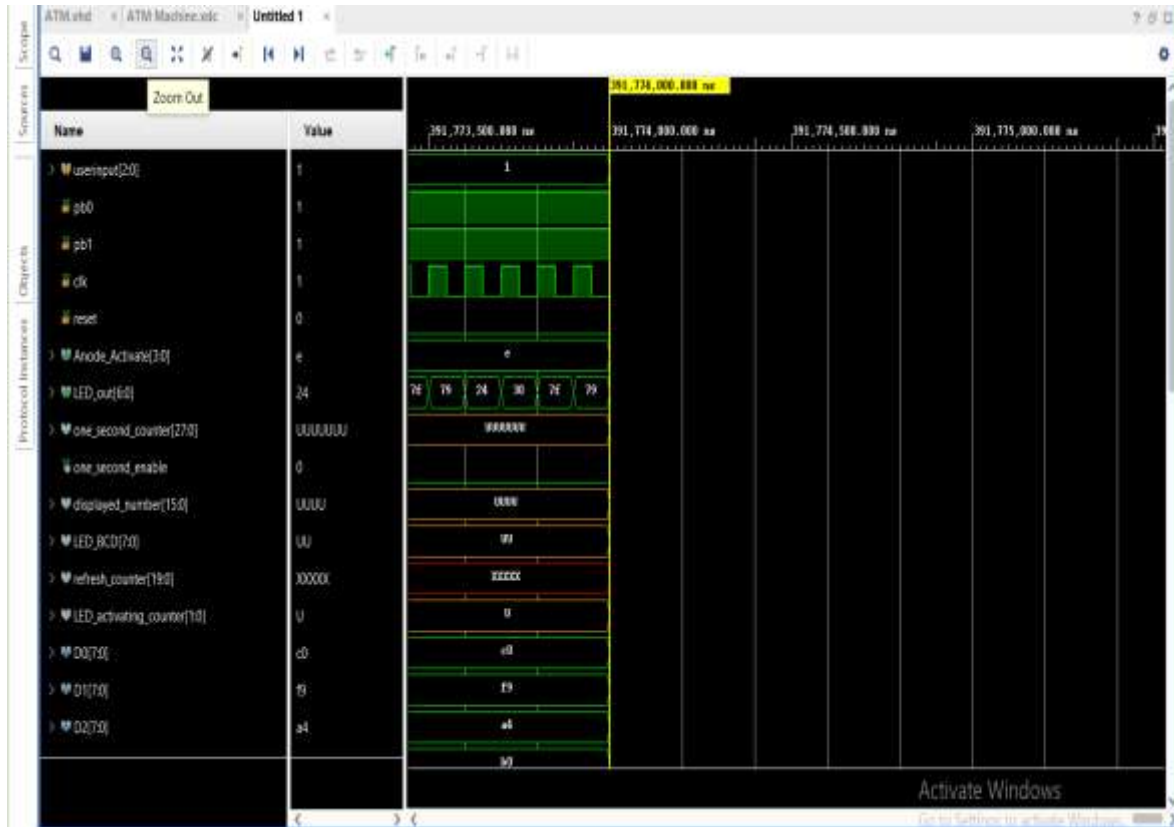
ATM.vhd × ATM Machine.wlc × Untitled 1 ×

Scope
Sources
Objects
Protocol Instances

Zoom Out

391,774,000.000 ns

| Name | Value |
|---|---|
| userinput[2:0] | 1 |
| pb0 | 1 |
| pb1 | 1 |
| clk | 1 |
| reset | 0 |
| Anode_Activate[3:0] | e |
| LED_out[6:0] | 24 |
| one_second_counter[27:0] | UUUUUUU |
| one_second_enable | 0 |
| displayed_number[15:0] | UUUU |
| LED_BCD[7:0] | UU |
| refresh_counter[19:0] | XXXXX |
| LED_activating_counter[1:0] | U |
| D0[7:0] | c0 |
| D1[7:0] | f9 |
| D2[7:0] | a4 |

391,773,500.000 ns
391,774,000.000 ns
391,774,500.000 ns
391,775,000.000 ns

1
e
78 79 24 30 78 79
UUUUUUU
UUUU
UU
XXXXX
U
c0
f9
a4
b0

Activate Windows
Go to Settings to activate Windows.